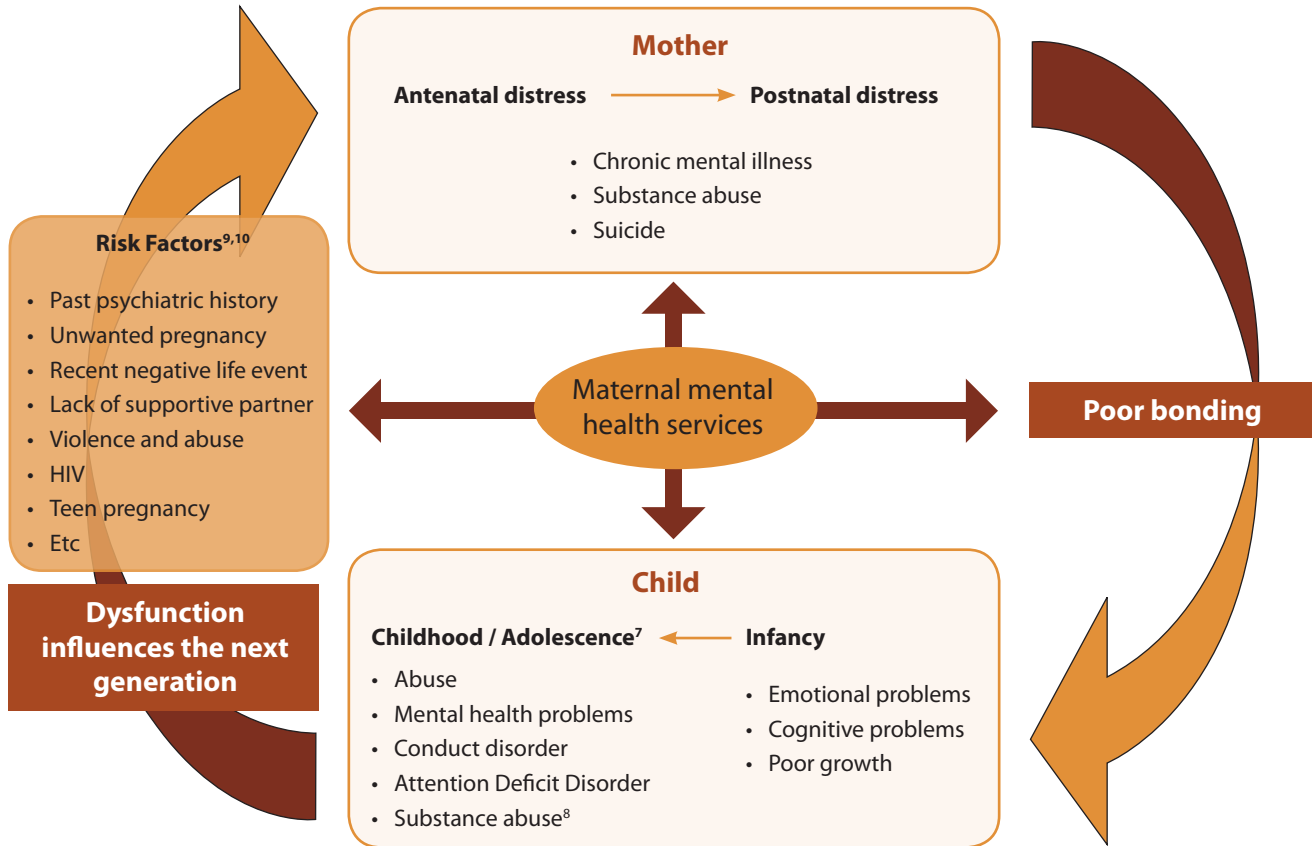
Mother

Antenatal distress → Postnatal distress

- Chronic mental illness
- Substance abuse
- Suicide

Risk Factors$^{9,10}$

- Past psychiatric history
- Unwanted pregnancy
- Recent negative life event
- Lack of supportive partner
- Violence and abuse
- HIV
- Teen pregnancy
- Etc

Maternal mental health services

Poor bonding

Dysfunction influences the next generation

Child

Childhood / Adolescence$^{7}$ ← Infancy

- Abuse
- Mental health problems
- Conduct disorder
- Attention Deficit Disorder
- Substance abuse$^{8}$

- Emotional problems
- Cognitive problems
- Poor growth